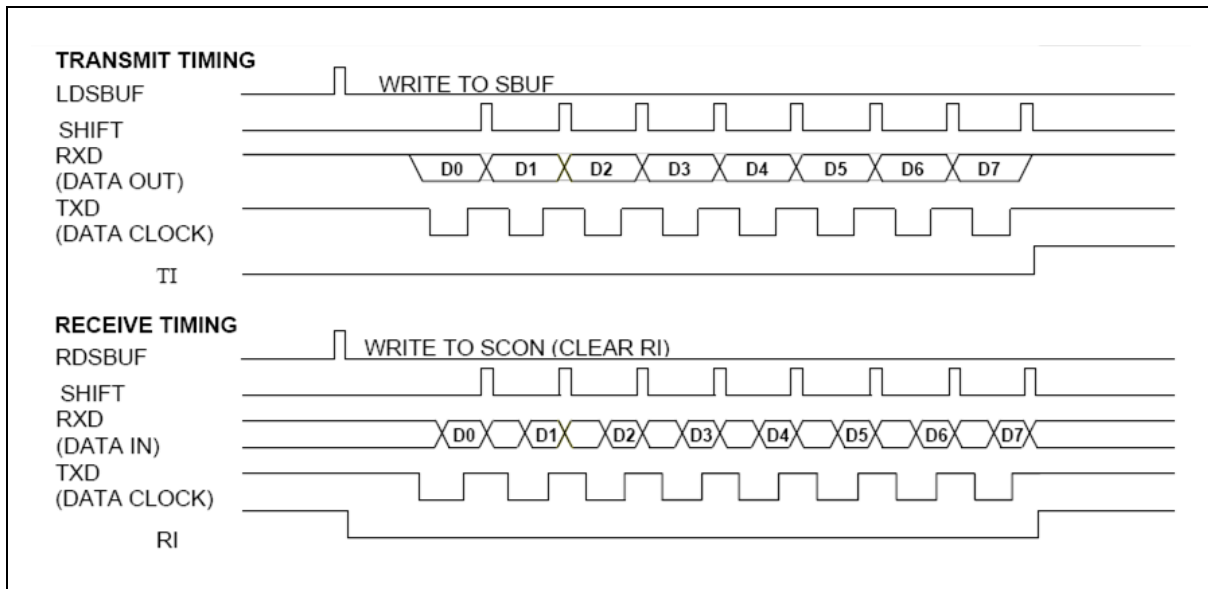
TRANSMIT TIMING
LDSBUF
WRITE TO SBUF
SHIFT
RXD
(DATA OUT)
D0 D1 D2 D3 D4 D5 D6 D7
TXD
(DATA CLOCK)
TI

RECEIVE TIMING
RDSBUF
WRITE TO SCON (CLEAR RI)
SHIFT
RXD
(DATA IN)
D0 D1 D2 D3 D4 D5 D6 D7
TXD
(DATA CLOCK)
RI